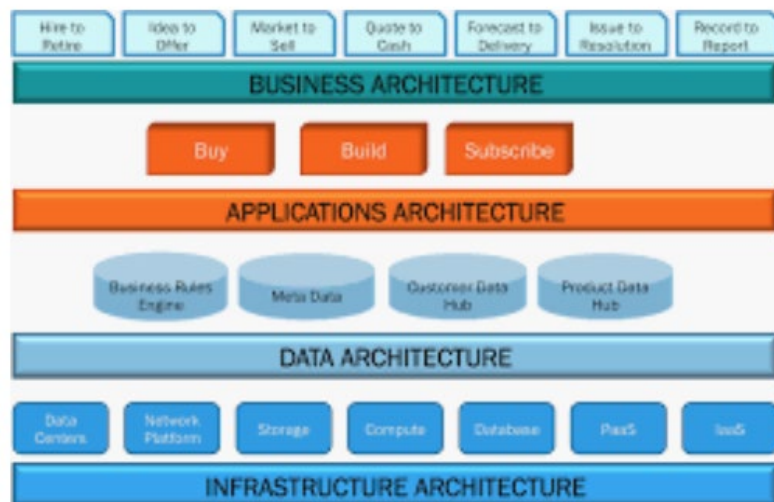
Hire to Retire

Idea to Offer

Market to Sell

Quote to Cash

Forecast to Delivery

Issue to Resolution

Record to Report

BUSINESS ARCHITECTURE

Buy

Build

Subscribe

APPLICATIONS ARCHITECTURE

Business Rules Engine

Meta Data

Customer Data Hub

Product Data Hub

DATA ARCHITECTURE

Data Centers

Network Platform

Storage

Compute

Database

PaaS

IaaS

INFRASTRUCTURE ARCHITECTURE